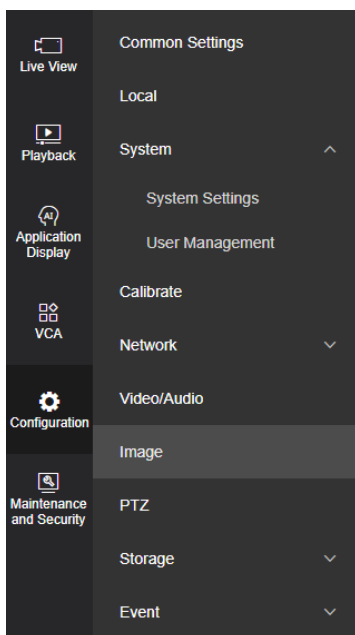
Live View
Playback
AI
Application Display
VCA
Configuration
Maintenance and Security

Common Settings
Local
System
System Settings
User Management
Calibrate
Network
Video/Audio
Image
PTZ
Storage
Event